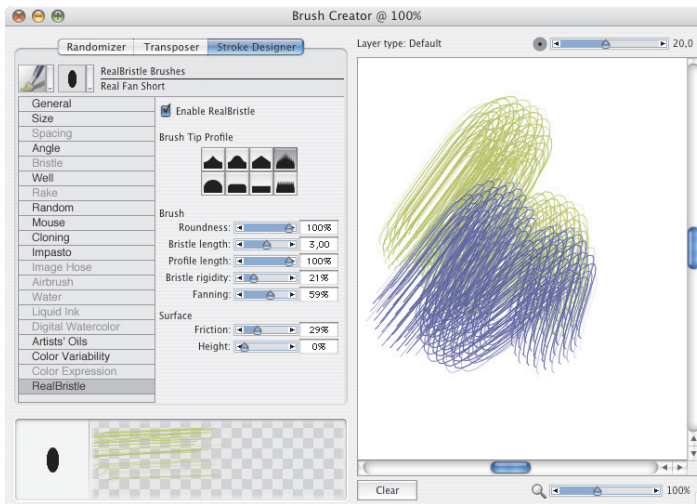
Brush Creator @ 100%

Randomizer | Transposer | Stroke Designer

RealBristle Brushes
Real Fan Short

General
Size
Spacing
Angle
Bristle
Well
Rake
Random
Mouse
Cloning
Impasto
Image Hose
Airbrush
Water
Liquid Ink
Digital Watercolor
Artists' Oils
Color Variability
Color Expression
RealBristle

Enable RealBristle

Brush Tip Profile

Brush
Roundness: 100%
Bristle length: 3,00
Profile length: 100%
Bristle rigidity: 21%
Fanning: 59%

Surface
Friction: 29%
Height: 0%

Layer type: Default

20,0

Clear

100%